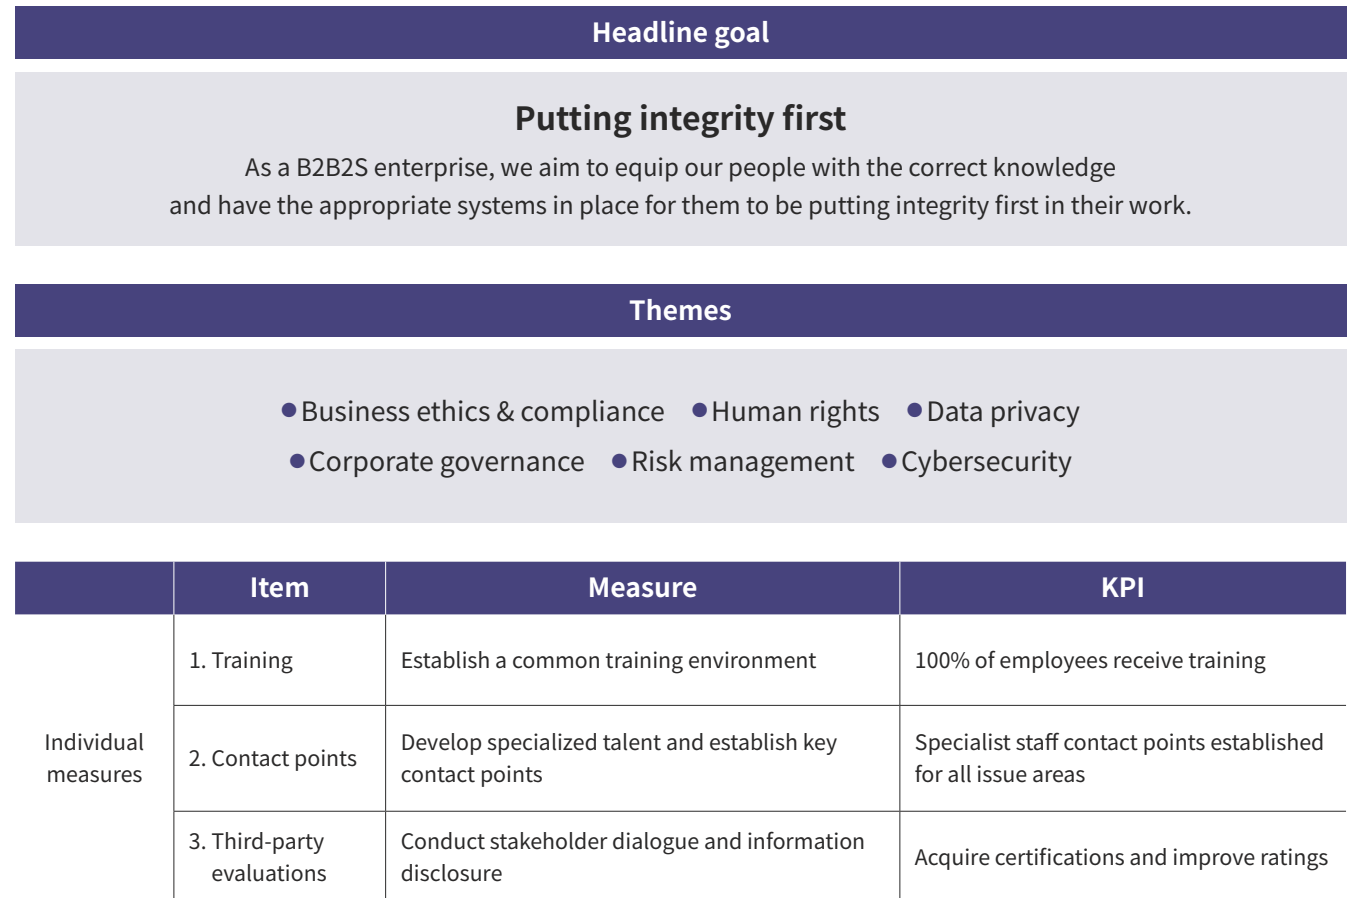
Headline goal

Putting integrity first

As a B2B2S enterprise, we aim to equip our people with the correct knowledge and have the appropriate systems in place for them to be putting integrity first in their work.

Themes

● Business ethics & compliance ● Human rights ● Data privacy
● Corporate governance ● Risk management ● Cybersecurity

| | Item | Measure | KPI |
|---|---|---|---|
| Individual measures | 1. Training | Establish a common training environment | 100% of employees receive training |
| | 2. Contact points | Develop specialized talent and establish key contact points | Specialist staff contact points established for all issue areas |
| | 3. Third-party evaluations | Conduct stakeholder dialogue and information disclosure | Acquire certifications and improve ratings |